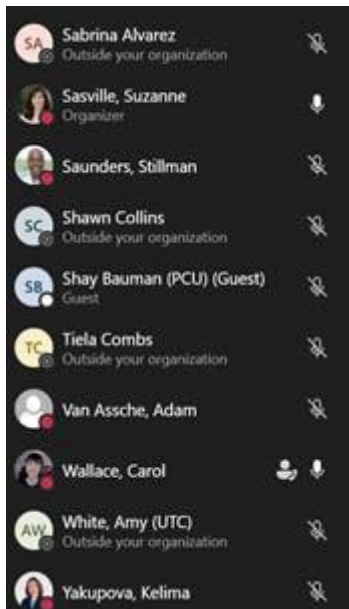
SA Sabrina Alvarez
Outside your organization

Sasville, Suzanne
Organizer

Saunders, Stillman

SC Shawn Collins
Outside your organization

SB Shay Bauman (PCU) (Guest)
Guest

TC Tiela Combs
Outside your organization

Van Assche, Adam

Wallace, Carol

AW White, Amy (UTC)
Outside your organization

Yakupova, Kelima